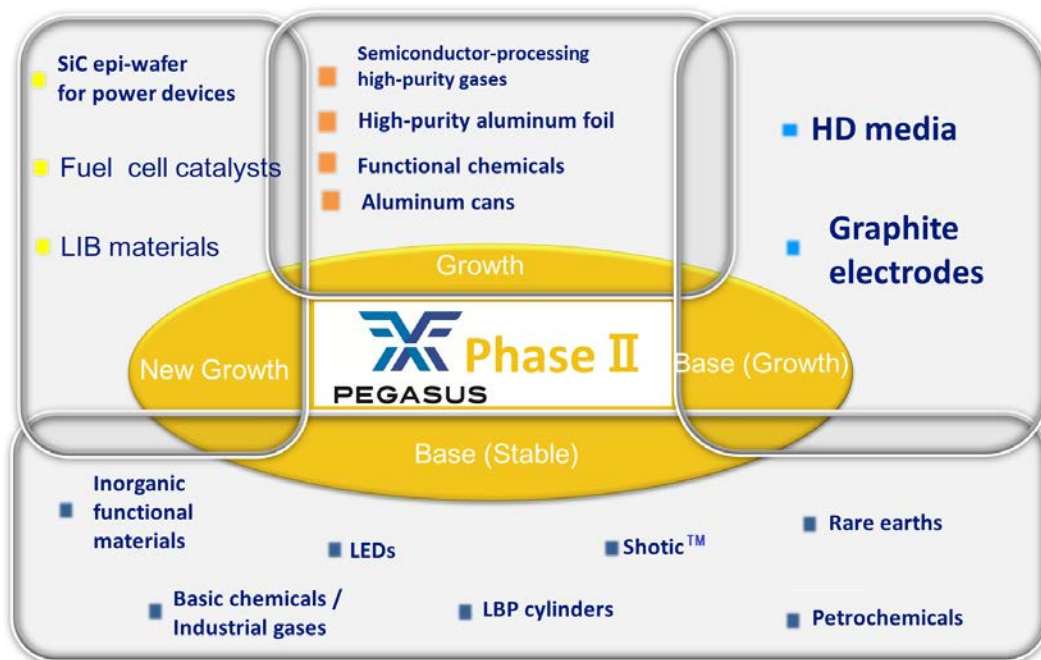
SiC epi-wafer for power devices

Fuel cell catalysts

LIB materials

Semiconductor-processing high-purity gases

High-purity aluminum foil

Functional chemicals

Aluminum cans

HD media

Graphite electrodes

Growth

New Growth

PEGASUS

Phase II

Base (Growth)

Base (Stable)

Inorganic functional materials

LEDs

Shotic™

Rare earths

Basic chemicals / Industrial gases

LBP cylinders

Petrochemicals